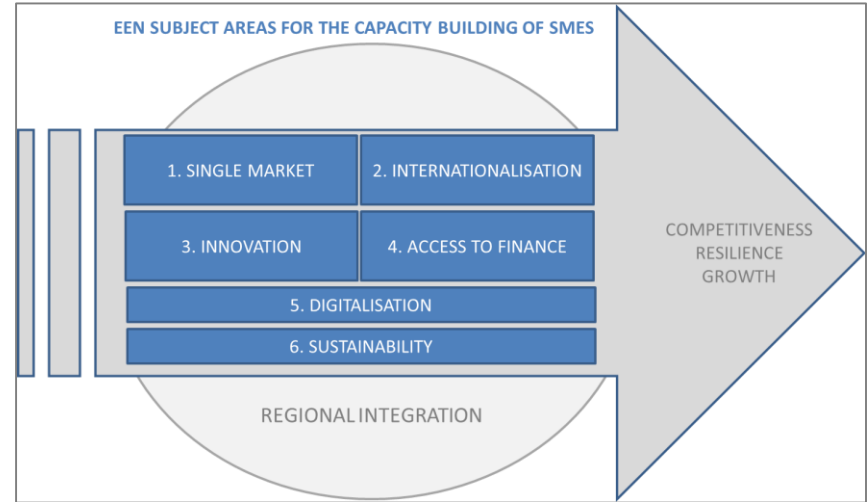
EEN SUBJECT AREAS FOR THE CAPACITY BUILDING OF SMES

1. SINGLE MARKET

2. INTERNATIONALISATION

3. INNOVATION

4. ACCESS TO FINANCE

5. DIGITALISATION

6. SUSTAINABILITY

COMPETITIVENESS
RESILIENCE
GROWTH

REGIONAL INTEGRATION